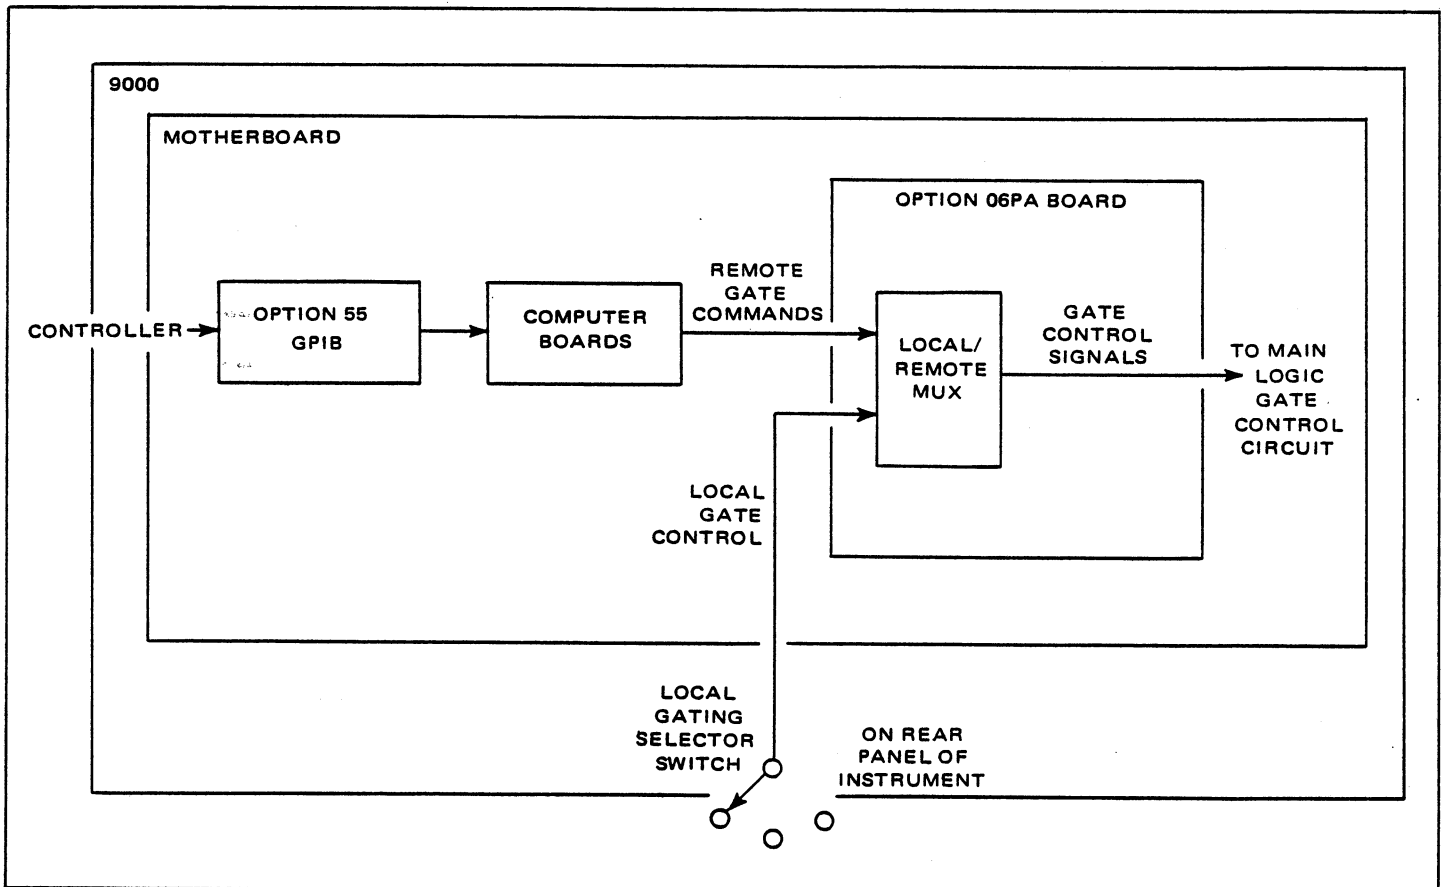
9000

MOTHERBOARD

OPTION 06PA BOARD

CONTROLLER

OPTION 55 GPIB

COMPUTER BOARDS

REMOTE GATE COMMANDS

LOCAL/ REMOTE MUX

GATE CONTROL SIGNALS

TO MAIN LOGIC GATE CONTROL CIRCUIT

LOCAL GATE CONTROL

LOCAL GATING SELECTOR SWITCH

ON REAR PANEL OF INSTRUMENT